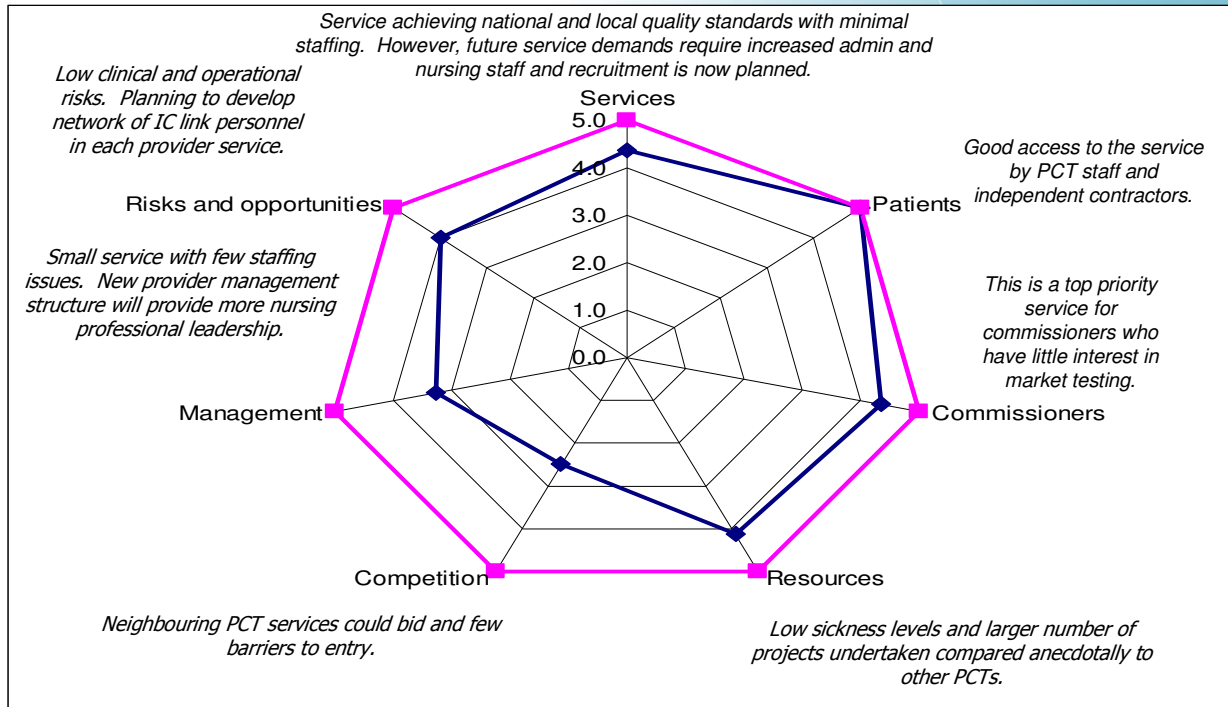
Service achieving national and local quality standards with minimal staffing. However, future service demands require increased admin and nursing staff and recruitment is now planned.

Low clinical and operational risks. Planning to develop network of IC link personnel in each provider service.

Services
5.0
4.0
3.0
2.0
1.0
0.0

Good access to the service by PCT staff and independent contractors.

Risks and opportunities

Patients

Small service with few staffing issues. New provider management structure will provide more nursing professional leadership.

This is a top priority service for commissioners who have little interest in market testing.

Management

Commissioners

Competition

Resources

Neighbouring PCT services could bid and few barriers to entry.

Low sickness levels and larger number of projects undertaken compared anecdotally to other PCTs.